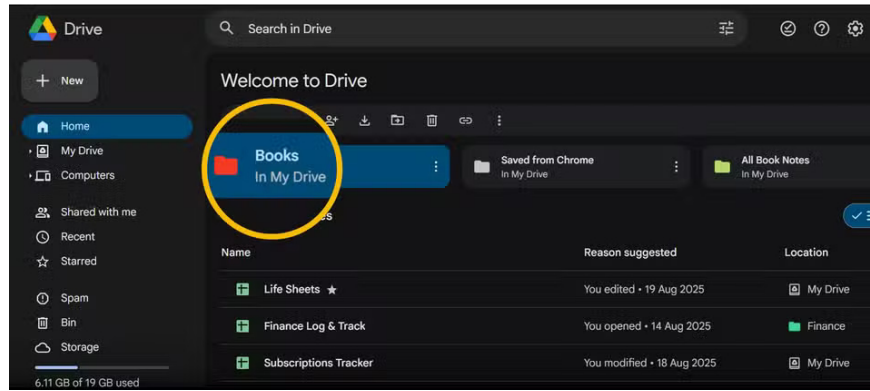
Drive

Search in Drive

New

Home

My Drive

Computers

Shared with me

Recent

Starred

Spam

Bin

Storage

6.11 GB of 19 GB used

Welcome to Drive

Books
In My Drive

Saved from Chrome
In My Drive

All Book Notes
In My Drive

| Name | Reason suggested | Location |
|---|---|---|
| Life Sheets ★ | You edited • 19 Aug 2025 | My Drive |
| Finance Log & Track | You opened • 14 Aug 2025 | Finance |
| Subscriptions Tracker | You modified • 18 Aug 2025 | My Drive |